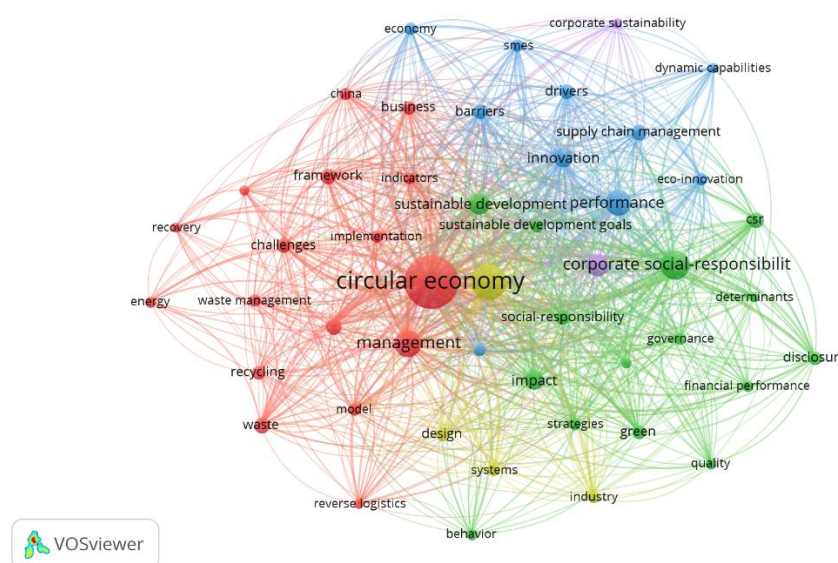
economy
smes
corporate sustainability
dynamic capabilities
china
business
barriers
drivers
supply chain management
innovation
framework
indicators
eco-innovation
performance
sustainable development
sustainable development goals
csr
recovery
challenges
implementation
corporate social-responsibilit
circular economy
energy
waste management
determinants
social-responsibility
management
governance
disclosur
recycling
impact
financial performance
waste
model
strategies
design
green
quality
systems
industry
reverse logistics
behavior
VOSviewer